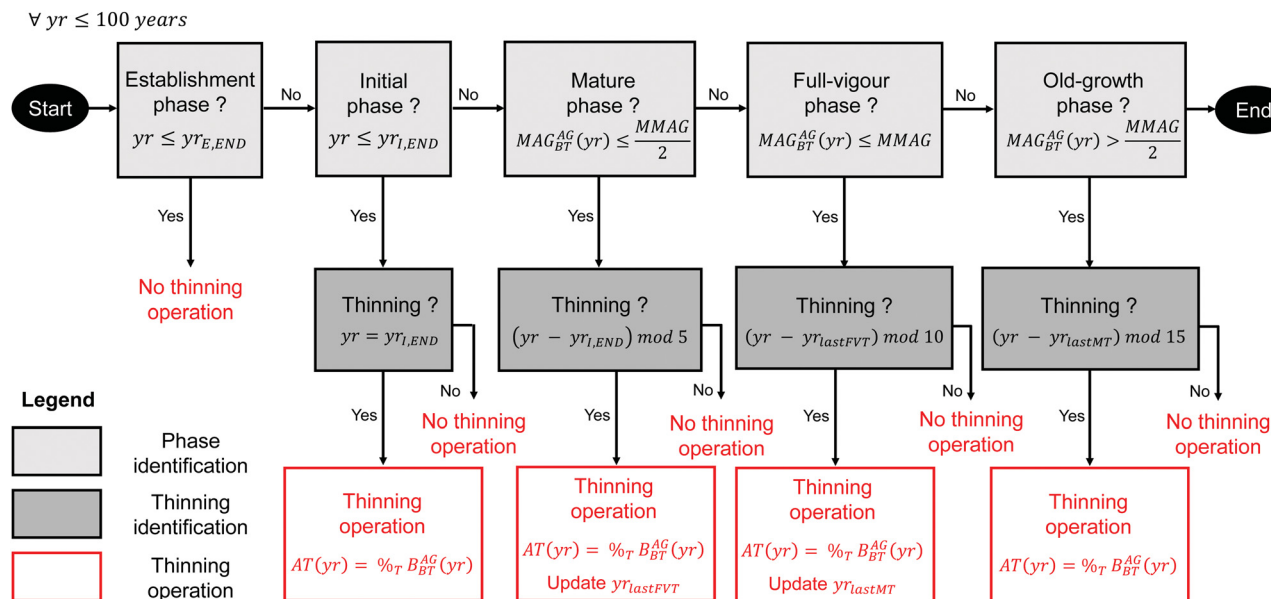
$\forall\ yr \leq 100\ years$

Start

Establishment phase ?
$yr \leq yr_{E,END}$

No

Initial phase ?
$yr \leq yr_{I,END}$

No

Mature phase ?
$MAG_{BT}^{AG}(yr) \leq \frac{MMAG}{2}$

No

Full-vigour phase ?
$MAG_{BT}^{AG}(yr) \leq MMAG$

No

Old-growth phase ?
$MAG_{BT}^{AG}(yr) > \frac{MMAG}{2}$

End

Yes

No thinning operation

Yes

Thinning ?
$yr = yr_{I,END}$

Yes

Thinning ?
$(yr - yr_{I,END})\ mod\ 5$

Yes

Thinning ?
$(yr - yr_{lastFVT})\ mod\ 10$

Yes

Thinning ?
$(yr - yr_{lastMT})\ mod\ 15$

Yes

No

No thinning operation

Thinning operation
$AT(yr) = \%_T\ B_{BT}^{AG}(yr)$

Yes

No

No thinning operation

Thinning operation
$AT(yr) = \%_T\ B_{BT}^{AG}(yr)$
Update $yr_{lastFVT}$

Yes

No

No thinning operation

Thinning operation
$AT(yr) = \%_T\ B_{BT}^{AG}(yr)$
Update $yr_{lastMT}$

Yes

No

No thinning operation

Thinning operation
$AT(yr) = \%_T\ B_{BT}^{AG}(yr)$

Legend

Phase identification

Thinning identification

Thinning operation